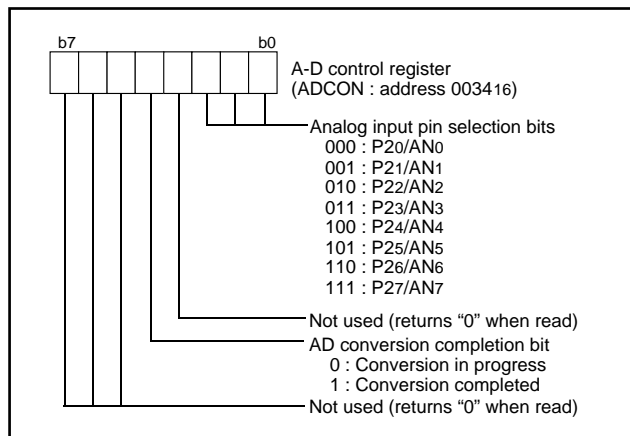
b7 b0

A-D control register
(ADCON : address $0034_{16}$)

Analog input pin selection bits
000 : $P2_0/AN_0$
001 : $P2_1/AN_1$
010 : $P2_2/AN_2$
011 : $P2_3/AN_3$
100 : $P2_4/AN_4$
101 : $P2_5/AN_5$
110 : $P2_6/AN_6$
111 : $P2_7/AN_7$

Not used (returns “0” when read)

AD conversion completion bit
0 : Conversion in progress
1 : Conversion completed

Not used (returns “0” when read)